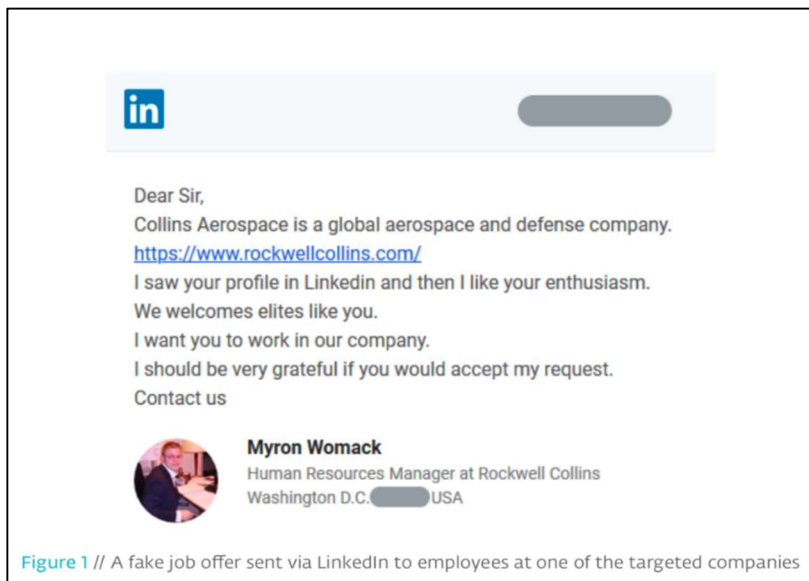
in

Dear Sir,
Collins Aerospace is a global aerospace and defense company.
https://www.rockwellcollins.com/
I saw your profile in Linkedin and then I like your enthusiasm.
We welcomes elites like you.
I want you to work in our company.
I should be very grateful if you would accept my request.
Contact us

Myron Womack
Human Resources Manager at Rockwell Collins
Washington D.C. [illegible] USA

Figure 1 // A fake job offer sent via LinkedIn to employees at one of the targeted companies